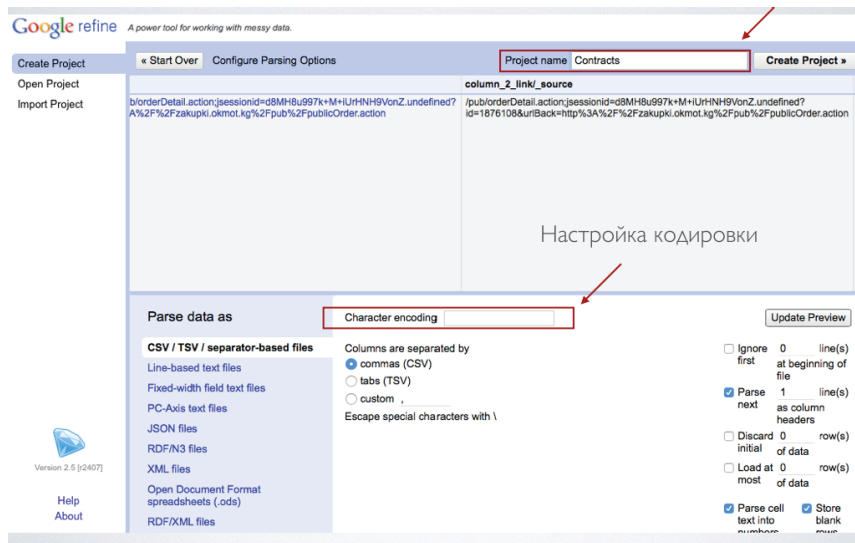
Google refine A power tool for working with messy data.

Create Project
Open Project
Import Project

« Start Over Configure Parsing Options
Project name Contracts
Create Project »

column_2_link/_source

b/orderDetail.action;jsessionid=d8MH8u997k+M+iUrHNH9VonZ.undefined?A%2F%2Fzakupki.okmot.kg%2Fpub%2FpublicOrder.action

/pub/orderDetail.action;jsessionid=d8MH8u997k+M+iUrHNH9VonZ.undefined?id=1876108&urlBack=http%3A%2F%2Fzakupki.okmot.kg%2Fpub%2FpublicOrder.action

Настройка кодировки

Parse data as
Character encoding
Update Preview

CSV / TSV / separator-based files
Line-based text files
Fixed-width field text files
PC-Axis text files
JSON files
RDF/N3 files
XML files
Open Document Format spreadsheets (.ods)
RDF/XML files

Columns are separated by
commas (CSV)
tabs (TSV)
custom ,
Escape special characters with \

Ignore first 0 line(s) at beginning of file
Parse next 1 line(s) as column headers
Discard initial 0 row(s) of data
Load at most 0 row(s) of data
Parse cell text into numbers
Store blank rows

Version 2.5 [r2407]

Help
About